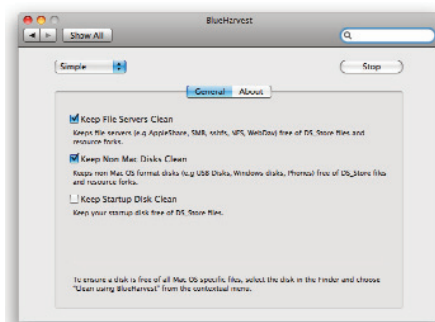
BlueHarvest

Show All

Simple

Stop

General About

Keep File Servers Clean

Keeps file servers (e.g AppleShare, SMB, sshfs, NFS, WebDav) free of DS_Store files and resource forks.

Keep Non Mac Disks Clean

Keeps non Mac OS format disks (e.g USB Disks, Windows disks, Phones) free of DS_Store files and resource forks.

Keep Startup Disk Clean

Keep your startup disk free of DS_Store files.

To ensure a disk is free of all Mac OS specific files, select the disk in the Finder and choose "Clean using BlueHarvest" from the contextual menu.